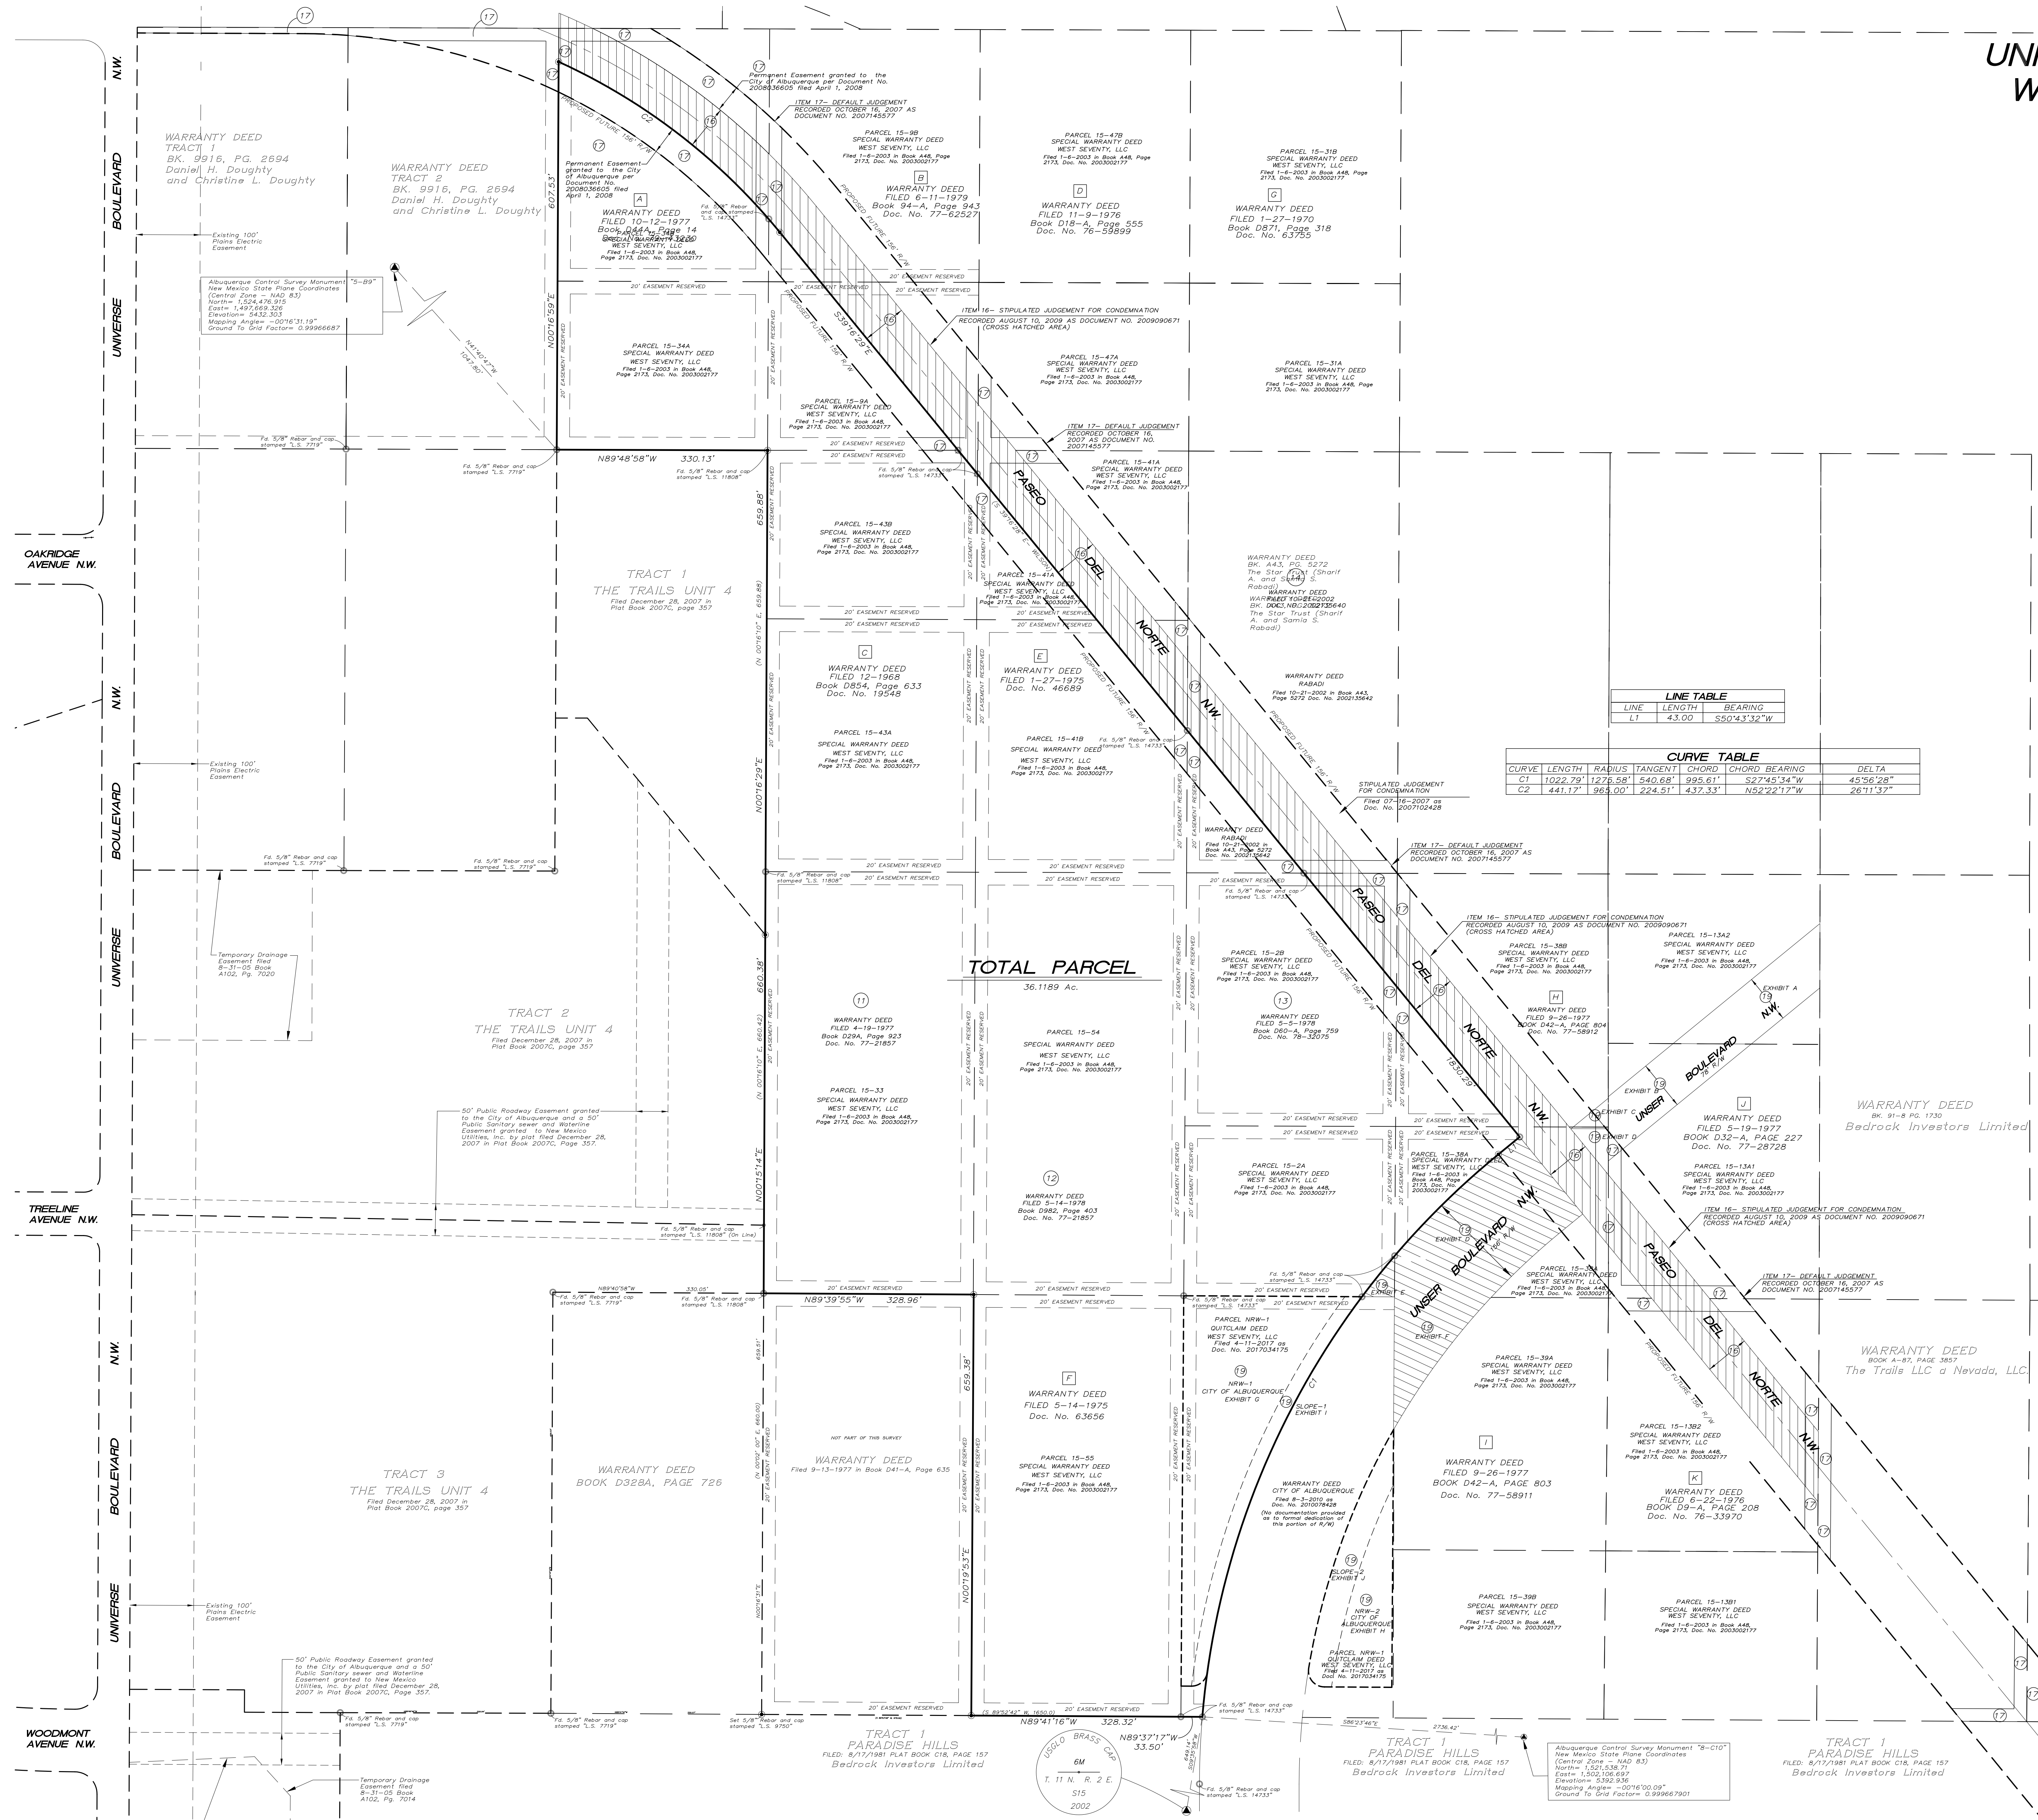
UNI
W

N.W.
BOULEVARD
UNIVERSE

OAKRIDGE AVENUE N.W.

N.W.
BOULEVARD
UNIVERSE

TREELINE AVENUE N.W.

N.W.
BOULEVARD
UNIVERSE

WOODMONT AVENUE N.W.

WARRANTY DEED
TRACT 1
BK. 9916, PG. 2694
Daniel H. Doughty and Christine L. Doughty

WARRANTY DEED
TRACT 2
BK. 9916, PG. 2694
Daniel H. Doughty and Christine L. Doughty

Existing 100' Plains Electric Easement

Albuquerque Control Survey Monument "5-B9"
New Mexico State Plane Coordinates
(Central Zone — NAD 83)
North= 1,524,476.915
East= 1,497,669.326
Elevation= 5432.303
Mapping Angle= -00°16'31.19"
Ground To Grid Factor= 0.9996687

N41°40'47"W
1047.80'

607.53'
N00°16'59"E

Permanent Easement granted to the City of Albuquerque per Document No. 2008036605 filed April 1, 2008

Permanent Easement granted to the City of Albuquerque per Document No. 2008036605 filed April 1, 2008

ITEM 17— DEFAULT JUDGEMENT RECORDED OCTOBER 16, 2007 AS DOCUMENT NO. 2007145577

A
WARRANTY DEED
FILED 10-12-1977
Book D44A, Page 14
Doc. No. 77-54780
PARCEL 15-34B
SPECIAL WARRANTY DEED
WEST SEVENTY, LLC
Filed 1-6-2003 in Book A48, Page 2173, Doc. No. 2003002177

PARCEL 15-9B
SPECIAL WARRANTY DEED
WEST SEVENTY, LLC
Filed 1-6-2003 in Book A48, Page 2173, Doc. No. 2003002177

B
WARRANTY DEED
FILED 6-11-1979
Book 94-A, Page 943
Doc. No. 77-62527

PARCEL 15-47B
SPECIAL WARRANTY DEED
WEST SEVENTY, LLC
Filed 1-6-2003 in Book A48, Page 2173, Doc. No. 2003002177

D
WARRANTY DEED
FILED 11-9-1976
Book D18-A, Page 555
Doc. No. 76-59899

PARCEL 15-31B
SPECIAL WARRANTY DEED
WEST SEVENTY, LLC
Filed 1-6-2003 in Book A48, Page 2173, Doc. No. 2003002177

G
WARRANTY DEED
FILED 1-27-1970
Book D871, Page 318
Doc. No. 63755

PROPOSED FUTURE 156' R/W

Fd. 5/8" Rebar and cap stamped "L.S. 14733"

20' EASEMENT RESERVED

ITEM 16— STIPULATED JUDGEMENT FOR CONDEMNATION RECORDED AUGUST 10, 2009 AS DOCUMENT NO. 2009090671 (CROSS HATCHED AREA)

PARCEL 15-34A
SPECIAL WARRANTY DEED
WEST SEVENTY, LLC
Filed 1-6-2003 in Book A48, Page 2173, Doc. No. 2003002177

S39°16'29"E

PARCEL 15-9A
SPECIAL WARRANTY DEED
WEST SEVENTY, LLC
Filed 1-6-2003 in Book A48, Page 2173, Doc. No. 2003002177

PARCEL 15-47A
SPECIAL WARRANTY DEED
WEST SEVENTY, LLC
Filed 1-6-2003 in Book A48, Page 2173, Doc. No. 2003002177

PARCEL 15-31A
SPECIAL WARRANTY DEED
WEST SEVENTY, LLC
Filed 1-6-2003 in Book A48, Page 2173, Doc. No. 2003002177

ITEM 17— DEFAULT JUDGEMENT RECORDED OCTOBER 16, 2007 AS DOCUMENT NO. 2007145577

PARCEL 15-41A
SPECIAL WARRANTY DEED
WEST SEVENTY, LLC
Filed 1-6-2003 in Book A48, Page 2173, Doc. No. 2003002177

Fd. 5/8" Rebar and cap stamped "L.S. 7719"
N89°48'58"W 330.13'
Fd. 5/8" Rebar and cap stamped "L.S. 11808"

PASEO DEL NORTE N.W.

659.88'
N00°16'29"E
(N 00°16'10" E, 659.88)

PARCEL 15-43B
SPECIAL WARRANTY DEED
WEST SEVENTY, LLC
Filed 1-6-2003 in Book A48, Page 2173, Doc. No. 2003002177

PARCEL 15-41A
SPECIAL WARRANTY DEED
WEST SEVENTY, LLC
Filed 1-6-2003 in Book A48, Page 2173, Doc. No. 2003002177

WARRANTY DEED
BK. A43, PG. 5272
The Star Trust (Sharif A. and Samia S. Rabadi)
WARRANTY DEED
FILED 10-21-2002
BK. A43, PG. 5272
DOC. NO. 2002135640
The Star Trust (Sharif A. and Samia S. Rabadi)

TRACT 1
THE TRAILS UNIT 4
Filed December 28, 2007 in Plat Book 2007C, page 357

C
WARRANTY DEED
FILED 12-1968
Book D854, Page 633
Doc. No. 19548

PARCEL 15-43A
SPECIAL WARRANTY DEED
WEST SEVENTY, LLC
Filed 1-6-2003 in Book A48, Page 2173, Doc. No. 2003002177

E
WARRANTY DEED
FILED 1-27-1975
Doc. No. 46689

PARCEL 15-41B
SPECIAL WARRANTY DEED
WEST SEVENTY, LLC
Filed 1-6-2003 in Book A48, Page 2173, Doc. No. 2003002177

WARRANTY DEED
RABADI
Filed 10-21-2002 in Book A43, Page 5272 Doc. No. 2002135642

LINE TABLE
| LINE | LENGTH | BEARING |
|---|---|---|
| L1 | 43.00 | S50°43'32"W |

CURVE TABLE
| CURVE | LENGTH | RADIUS | TANGENT | CHORD | CHORD BEARING | DELTA |
|---|---|---|---|---|---|---|
| C1 | 1022.79' | 1275.58' | 540.68' | 995.61' | S27°45'34"W | 45°56'28" |
| C2 | 441.17' | 965.00' | 224.51' | 437.33' | N52°22'17"W | 26°11'37" |

STIPULATED JUDGEMENT FOR CONDEMNATION
Filed 07-16-2007 as Doc. No. 2007102428

WARRANTY DEED
RABADI
Filed 10-21-2002 in Book A43, Page 5272 Doc. No. 2002135642

ITEM 17— DEFAULT JUDGEMENT RECORDED OCTOBER 16, 2007 AS DOCUMENT NO. 2007145577

Fd. 5/8" Rebar and cap stamped "L.S. 7719"
Fd. 5/8" Rebar and cap stamped "L.S. 11808"
Fd. 5/8" Rebar and cap stamped "L.S. 14733"

ITEM 16— STIPULATED JUDGEMENT FOR CONDEMNATION RECORDED AUGUST 10, 2009 AS DOCUMENT NO. 2009090671 (CROSS HATCHED AREA)

Temporary Drainage Easement filed 8-31-05 Book A102, Pg. 7020

TOTAL PARCEL
36.1189 Ac.

660.38'
N00°15'14"E
(N 00°16'10" E, 660.42)

11
WARRANTY DEED
FILED 4-19-1977
Book D29A, Page 923
Doc. No. 77-21857

PARCEL 15-54
SPECIAL WARRANTY DEED
WEST SEVENTY, LLC
Filed 1-6-2003 in Book A48, Page 2173, Doc. No. 2003002177

PARCEL 15-2B
SPECIAL WARRANTY DEED
WEST SEVENTY, LLC
Filed 1-6-2003 in Book A48, Page 2173, Doc. No. 2003002177

13
WARRANTY DEED
FILED 5-5-1978
Book D60-A, Page 759
Doc. No. 78-32075

PARCEL 15-38B
SPECIAL WARRANTY DEED
WEST SEVENTY, LLC
Filed 1-6-2003 in Book A48, Page 2173, Doc. No. 2003002177

H
WARRANTY DEED
FILED 9-26-1977
BOOK D42-A, PAGE 804
Doc. No. 77-58912

PARCEL 15-13A2
SPECIAL WARRANTY DEED
WEST SEVENTY, LLC
Filed 1-6-2003 in Book A48, Page 2173, Doc. No. 2003002177

EXHIBIT A
EXHIBIT B
EXHIBIT C
EXHIBIT D
UNSER BOULEVARD N.W.
1830.29'

TRACT 2
THE TRAILS UNIT 4
Filed December 28, 2007 in Plat Book 2007C, page 357

50' Public Roadway Easement granted to the City of Albuquerque and a 50' Public Sanitary sewer and Waterline Easement granted to New Mexico Utilities, Inc. by plat filed December 28, 2007 in Plat Book 2007C, Page 357.

PARCEL 15-33
SPECIAL WARRANTY DEED
WEST SEVENTY, LLC
Filed 1-6-2003 in Book A48, Page 2173, Doc. No. 2003002177

12
WARRANTY DEED
FILED 5-14-1978
Book D982, Page 403
Doc. No. 77-21857

PARCEL 15-2A
SPECIAL WARRANTY DEED
WEST SEVENTY, LLC
Filed 1-6-2003 in Book A48, Page 2173, Doc. No. 2003002177

PARCEL 15-38A
SPECIAL WARRANTY DEED
WEST SEVENTY, LLC
Filed 1-6-2003 in Book A48, Page 2173, Doc. No. 2003002177

J
WARRANTY DEED
FILED 5-19-1977
BOOK D32-A, PAGE 227
Doc. No. 77-28728

PARCEL 15-13A1
SPECIAL WARRANTY DEED
WEST SEVENTY, LLC
Filed 1-6-2003 in Book A48, Page 2173, Doc. No. 2003002177

WARRANTY DEED
BK. 91-8 PG. 1730
Bedrock Investors Limited

ITEM 16— STIPULATED JUDGEMENT FOR CONDEMNATION RECORDED AUGUST 10, 2009 AS DOCUMENT NO. 2009090671 (CROSS HATCHED AREA)

Fd. 5/8" Rebar and cap stamped "L.S. 11808" (On Line)

EXHIBIT H
UNSER BOULEVARD 156' R/W
PARCEL 15-38
SPECIAL WARRANTY DEED
WEST SEVENTY, LLC
Filed 1-6-2003 in Book A48, Page 2173, Doc. No. 2003002177

ITEM 17— DEFAULT JUDGEMENT RECORDED OCTOBER 16, 2007 AS DOCUMENT NO. 2007145577

Fd. 5/8" Rebar and cap stamped "L.S. 7719"
N89°40'58"W 330.05'
Fd. 5/8" Rebar and cap stamped "L.S. 11808"
N89°39'55"W 328.96'
Fd. 5/8" Rebar and cap stamped "L.S. 14733"
EXHIBIT E

PARCEL NRW-1
QUITCLAIM DEED
WEST SEVENTY, LLC
Filed 4-11-2017 as Doc. No. 2017034175

NRW-1
CITY OF ALBUQUERQUE
EXHIBIT G

SLOPE-1
EXHIBIT I

EXHIBIT F

PARCEL 15-39A
SPECIAL WARRANTY DEED
WEST SEVENTY, LLC
Filed 1-6-2003 in Book A48, Page 2173, Doc. No. 2003002177

WARRANTY DEED
BOOK A-87, PAGE 3857
The Trails LLC a Nevada, LLC

659.38'
N00°19'53"E

F
WARRANTY DEED
FILED 5-14-1975
Doc. No. 63656

PARCEL 15-55
SPECIAL WARRANTY DEED
WEST SEVENTY, LLC
Filed 1-6-2003 in Book A48, Page 2173, Doc. No. 2003002177

NOT PART OF THIS SURVEY
WARRANTY DEED
Filed 9-13-1977 in Book D41-A, Page 635

TRACT 3
THE TRAILS UNIT 4
Filed December 28, 2007 in Plat Book 2007C, page 357

WARRANTY DEED
BOOK D328A, PAGE 726

WARRANTY DEED
CITY OF ALBUQUERQUE
Filed 8-3-2010 as Doc. No. 2010078428
(No documentation provided as to formal dedication of this portion of R/W)

I
WARRANTY DEED
FILED 9-26-1977
BOOK D42-A, PAGE 803
Doc. No. 77-58911

PARCEL 15-13B2
SPECIAL WARRANTY DEED
WEST SEVENTY, LLC
Filed 1-6-2003 in Book A48, Page 2173, Doc. No. 2003002177

K
WARRANTY DEED
FILED 6-22-1976
BOOK D9-A, PAGE 208
Doc. No. 76-33970

SLOPE-2
EXHIBIT J

NRW-2
CITY OF ALBUQUERQUE
EXHIBIT H

PARCEL 15-39B
SPECIAL WARRANTY DEED
WEST SEVENTY, LLC
Filed 1-6-2003 in Book A48, Page 2173, Doc. No. 2003002177

PARCEL 15-13B1
SPECIAL WARRANTY DEED
WEST SEVENTY, LLC
Filed 1-6-2003 in Book A48, Page 2173, Doc. No. 2003002177

PARCEL NRW-1
QUITCLAIM DEED
WEST SEVENTY, LLC
Filed 4-11-2017 as Doc. No. 2017034175

Existing 100' Plains Electric Easement

50' Public Roadway Easement granted to the City of Albuquerque and a 50' Public Sanitary sewer and Waterline Easement granted to New Mexico Utilities, Inc. by plat filed December 28, 2007 in Plat Book 2007C, Page 357.

Fd. 5/8" Rebar and cap stamped "L.S. 7719"
Fd. 5/8" Rebar and cap stamped "L.S. 7719"
Set 5/8" Rebar and cap stamped "L.S. 9750"
(S 89°52'42" W, 1650.0)
N89°41'16"W 328.32'
N89°37'17"W 33.50'
Fd. 5/8" Rebar and cap stamped "L.S. 14733"
S86°23'46"E 2736.42'

Temporary Drainage Easement filed 8-31-05 Book A102, Pg. 7014

TRACT 1
PARADISE HILLS
FILED: 8/17/1981 PLAT BOOK C18, PAGE 157
Bedrock Investors Limited

USGLO BRASS CAP
6M
T. 11 N. R. 2 E.
S15
2002

Fd. 5/8" Rebar and cap stamped "L.S. 14733"

TRACT 1
PARADISE HILLS
FILED: 8/17/1981 PLAT BOOK C18, PAGE 157
Bedrock Investors Limited

Albuquerque Control Survey Monument "8-C10"
New Mexico State Plane Coordinates
(Central Zone — NAD 83)
North= 1,521,538.71
East= 1,502,106.697
Elevation= 5392.936
Mapping Angle= -00°16'00.09"
Ground To Grid Factor= 0.999667901

TRACT 1
PARADISE HILLS
FILED: 8/17/1981 PLAT BOOK C18, PAGE 157
Bedrock Investors Limited